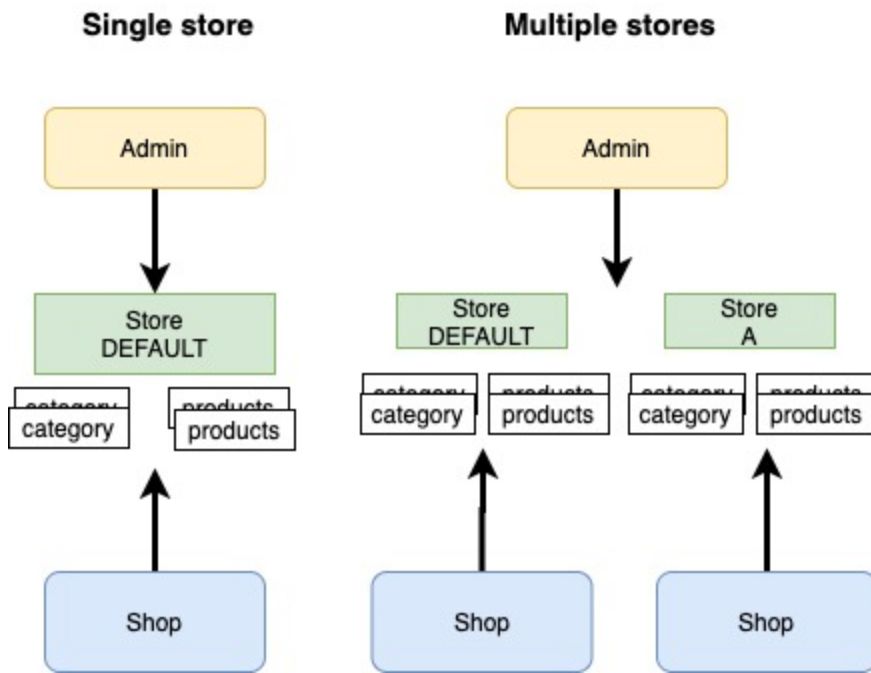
Single store

Admin

Store DEFAULT

category
category

products
products

Shop

Multiple stores

Admin

Store DEFAULT

category
category

products
products

Store A

category
category

products
products

Shop

Shop